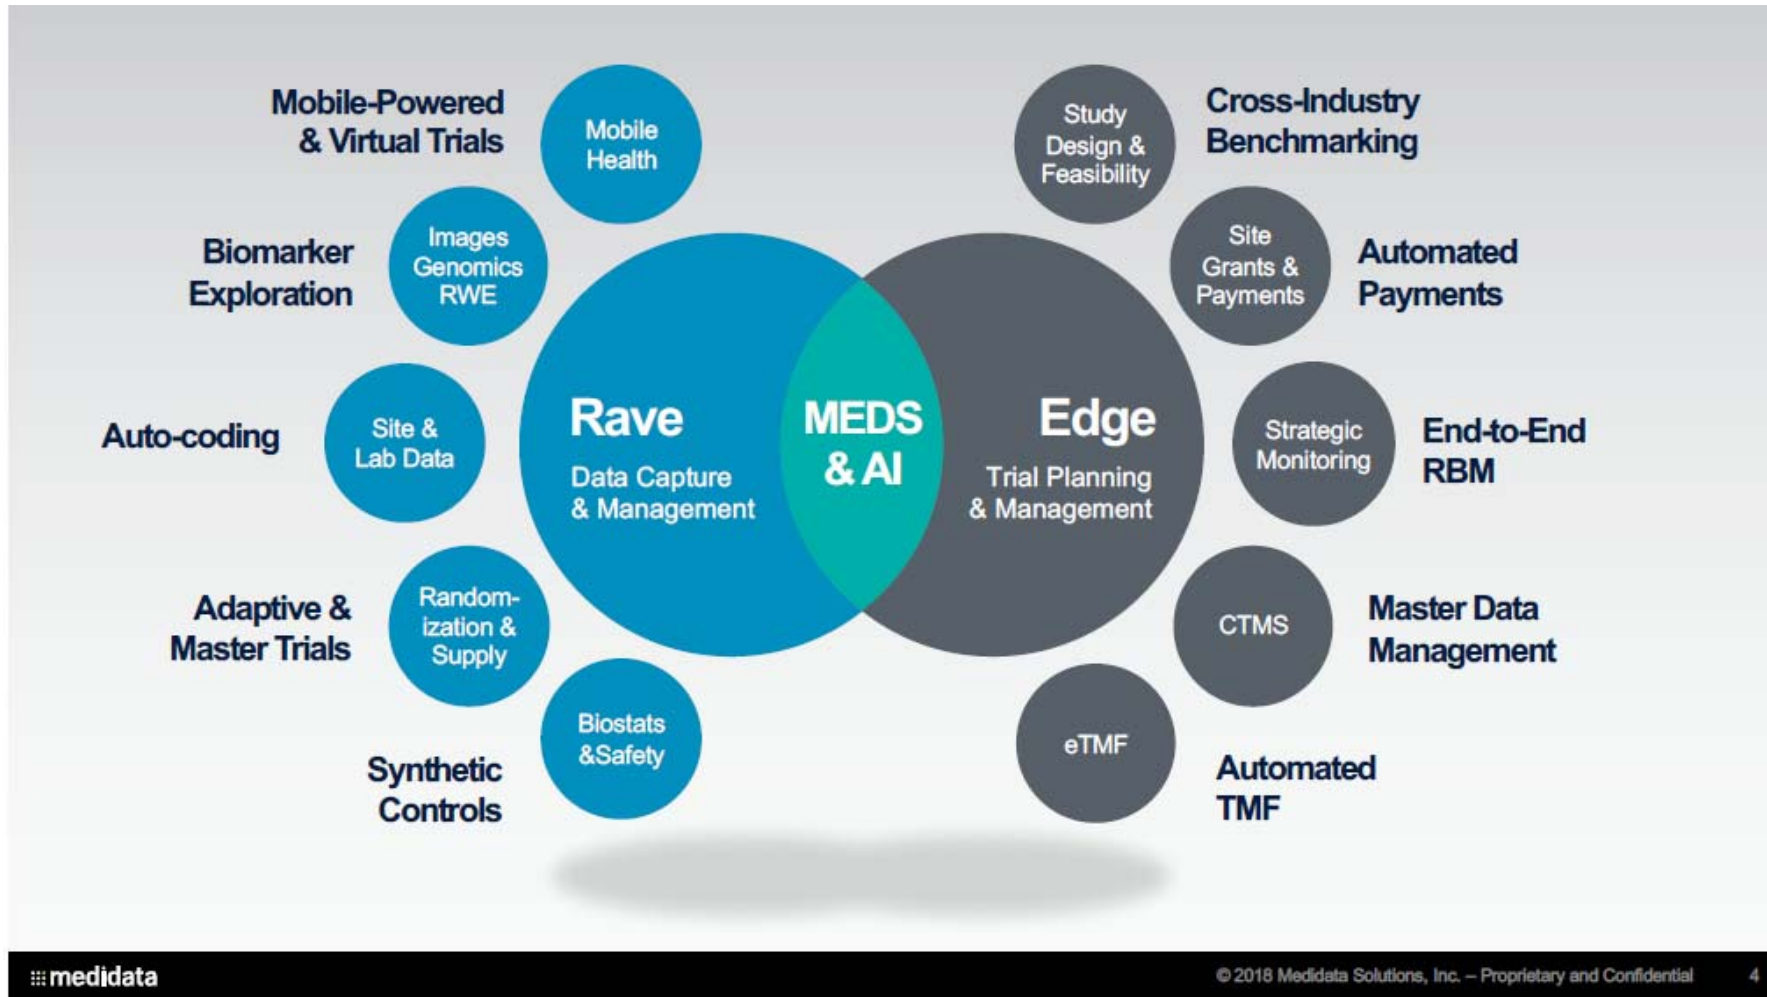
Mobile-Powered & Virtual Trials

Mobile Health

Biomarker Exploration

Images Genomics RWE

Auto-coding

Site & Lab Data

Adaptive & Master Trials

Random-ization & Supply

Synthetic Controls

Biostats &Safety

Rave

Data Capture & Management

MEDS & AI

Edge

Trial Planning & Management

Study Design & Feasibility

Cross-Industry Benchmarking

Site Grants & Payments

Automated Payments

Strategic Monitoring

End-to-End RBM

CTMS

Master Data Management

eTMF

Automated TMF

medidata

© 2018 Medidata Solutions, Inc. – Proprietary and Confidential 4